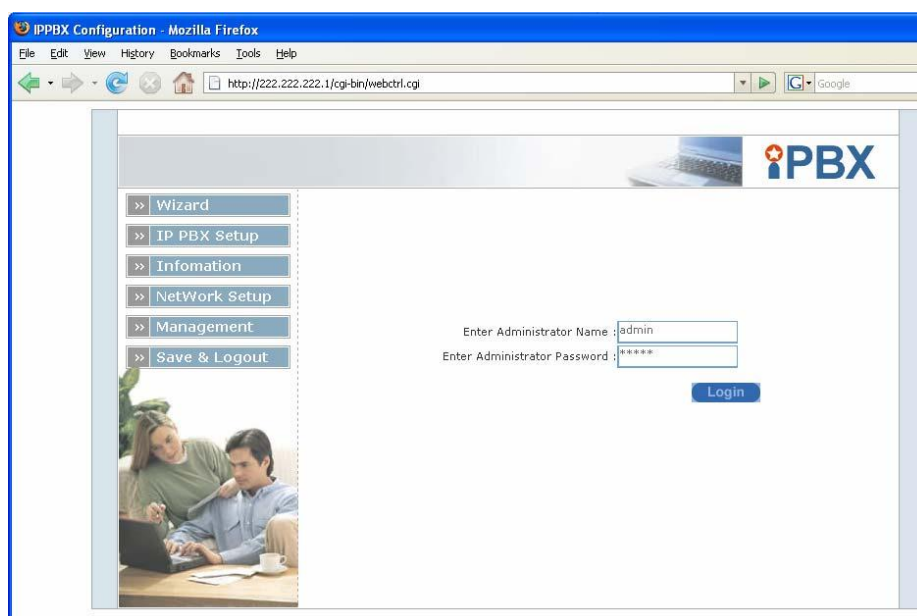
IPPBX Configuration - Mozilla Firefox

File Edit View History Bookmarks Tools Help

http://222.222.222.1/cgi-bin/webctrl.cgi

Google

PBX

» Wizard

» IP PBX Setup

» Infomation

» NetWork Setup

» Management

» Save & Logout

Enter Administrator Name : admin

Enter Administrator Password : *****

Login